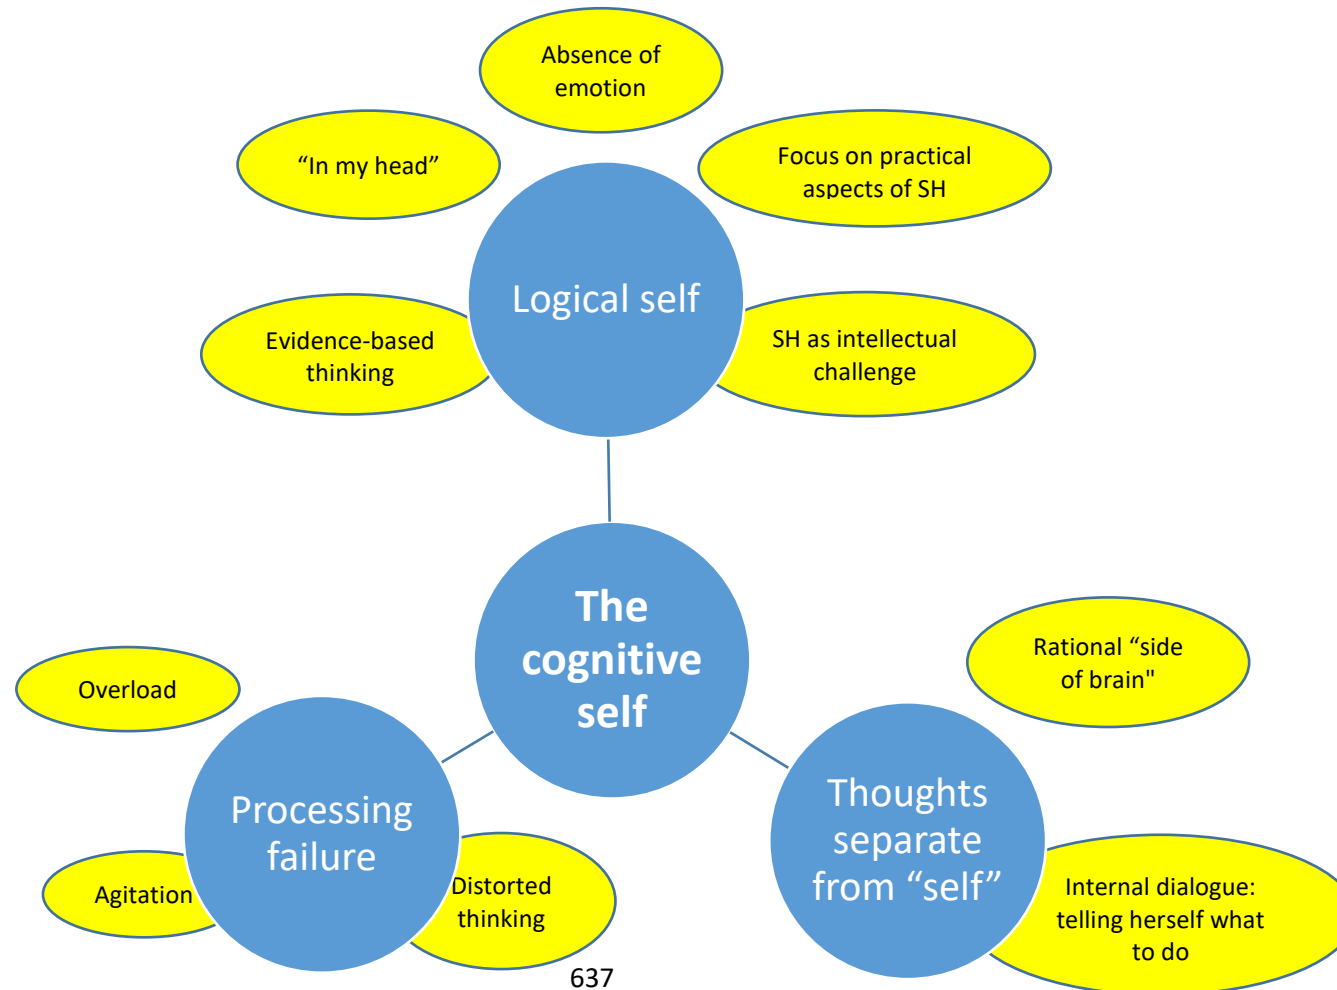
Absence of emotion

"In my head"

Focus on practical aspects of SH

Logical self

Evidence-based thinking

SH as intellectual challenge

The cognitive self

Rational "side of brain"

Overload

Processing failure

Agitation

Distorted thinking

Thoughts separate from "self"

Internal dialogue: telling herself what to do

637